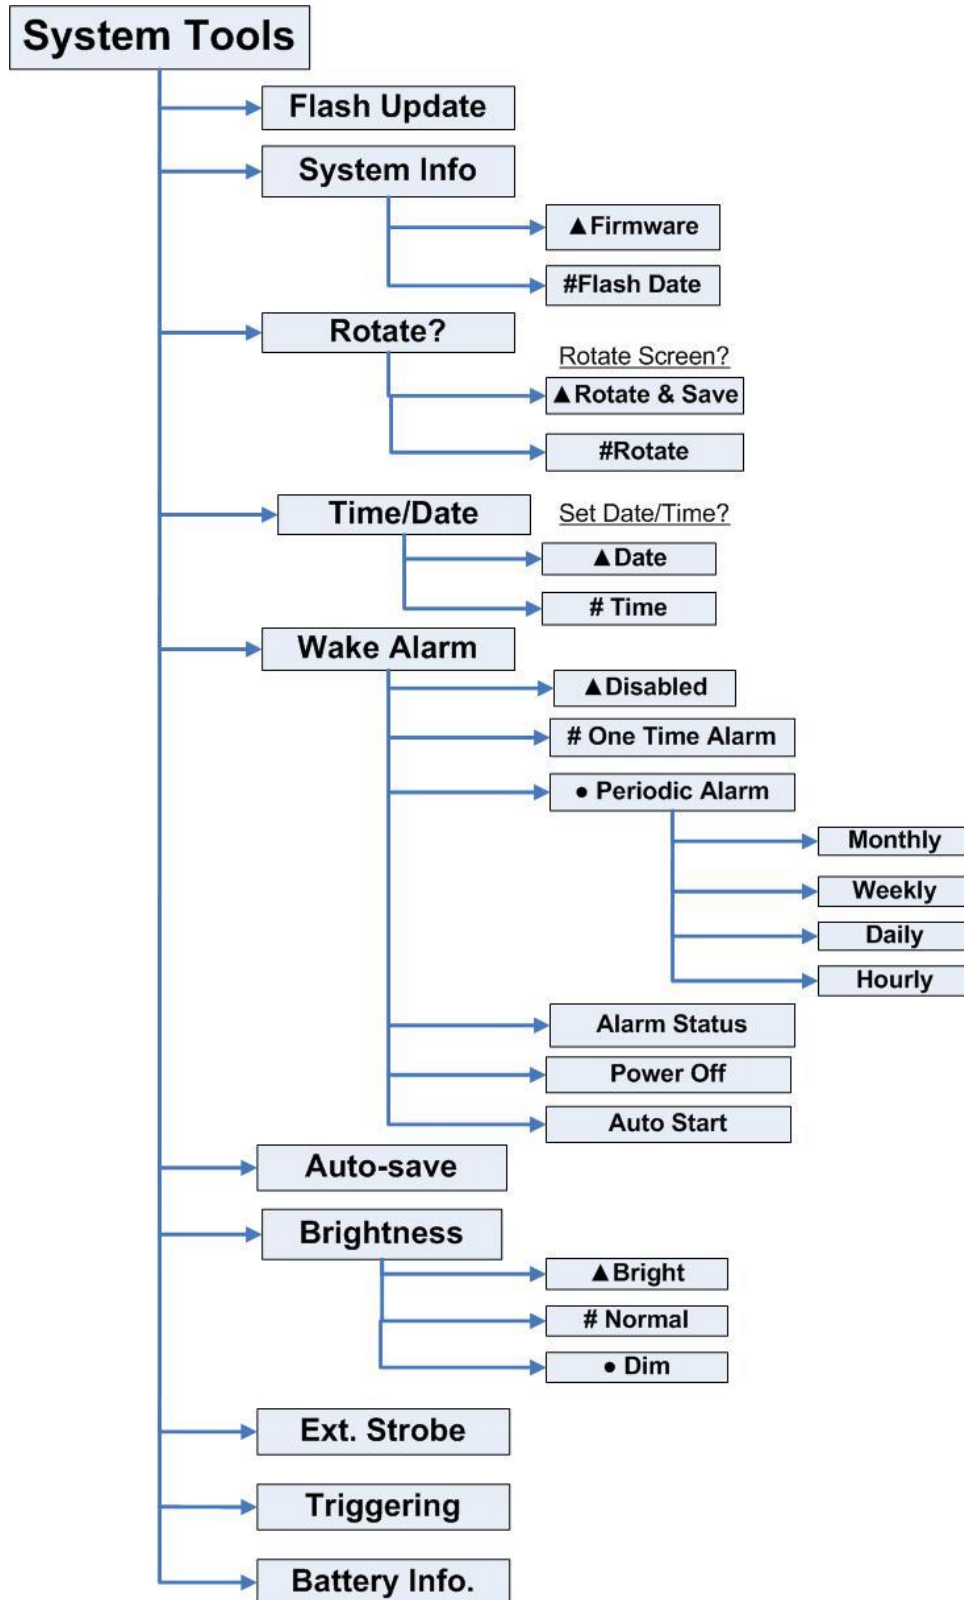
System Tools

Flash Update

System Info

▲Firmware

#Flash Date

Rotate?

Rotate Screen?

▲Rotate & Save

#Rotate

Time/Date

Set Date/Time?

▲Date

# Time

Wake Alarm

▲Disabled

# One Time Alarm

• Periodic Alarm

Monthly

Weekly

Daily

Hourly

Alarm Status

Power Off

Auto Start

Auto-save

Brightness

▲Bright

# Normal

• Dim

Ext. Strobe

Triggering

Battery Info.